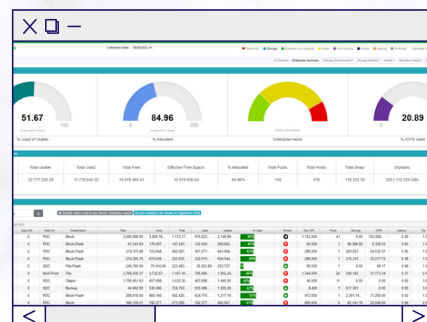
51.67

0 100

84.96

0 100

Enterprise Alerts

20.89

0

Total Usable | Total Used | Total Free | Effective Free Space | % Allocated | Total Pools | Total Hosts | Total Snap | Orphans

22,777,555.39 | 11,739,542.52 | 10,976,950.41 | 10,816,936.00 | 84.96% | 156 | 97% | 778,052.05 | 209 (110,725 GiB)